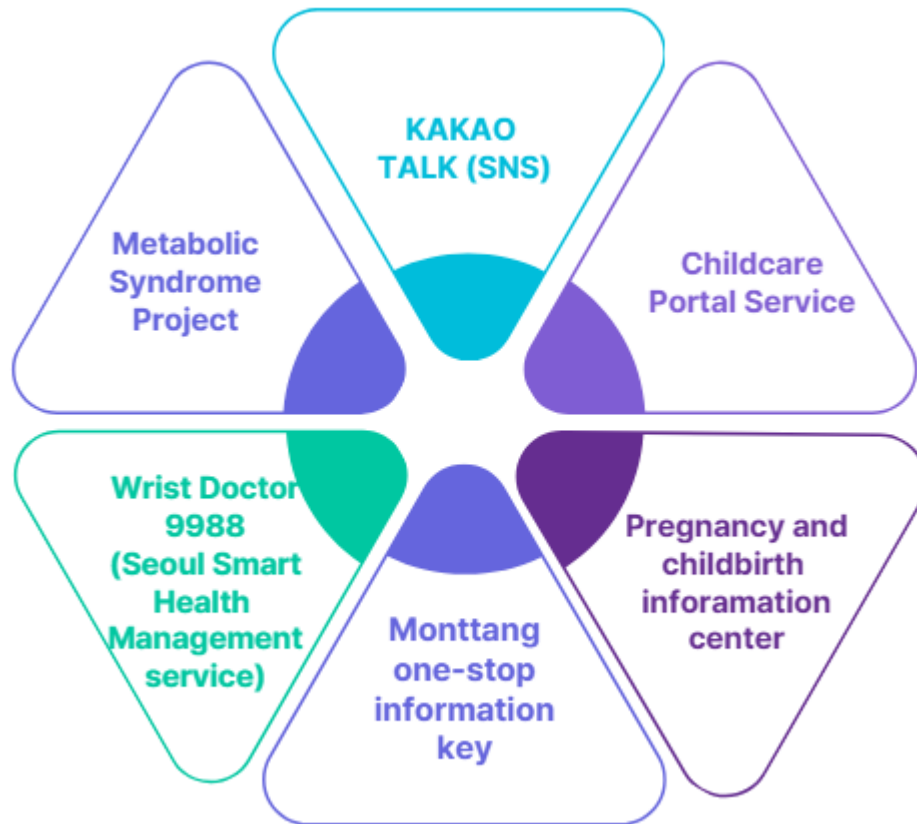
KAKAO TALK (SNS)

Metabolic Syndrome Project

Childcare Portal Service

Wrist Doctor 9988 (Seoul Smart Health Management service)

Pregnancy and childbirth inforamation center

Monttang one-stop information key